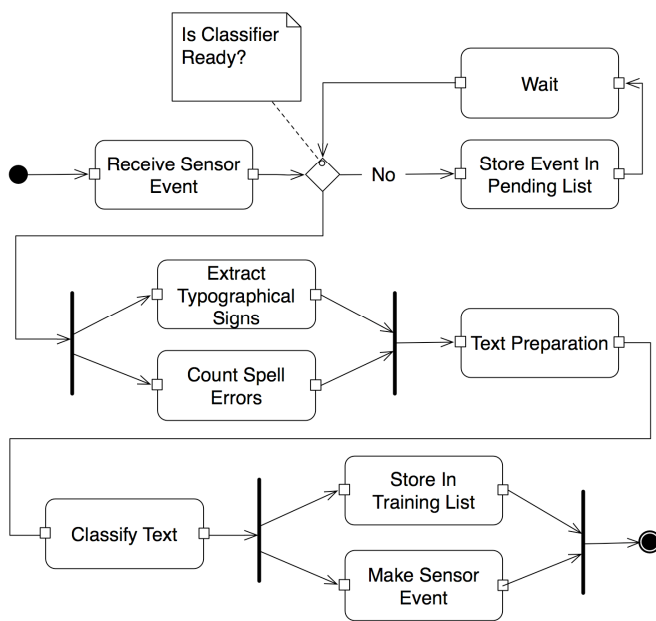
Is Classifier Ready?

Wait

Receive Sensor Event

No

Store Event In Pending List

Extract Typographical Signs

Count Spell Errors

Text Preparation

Store In Training List

Classify Text

Make Sensor Event